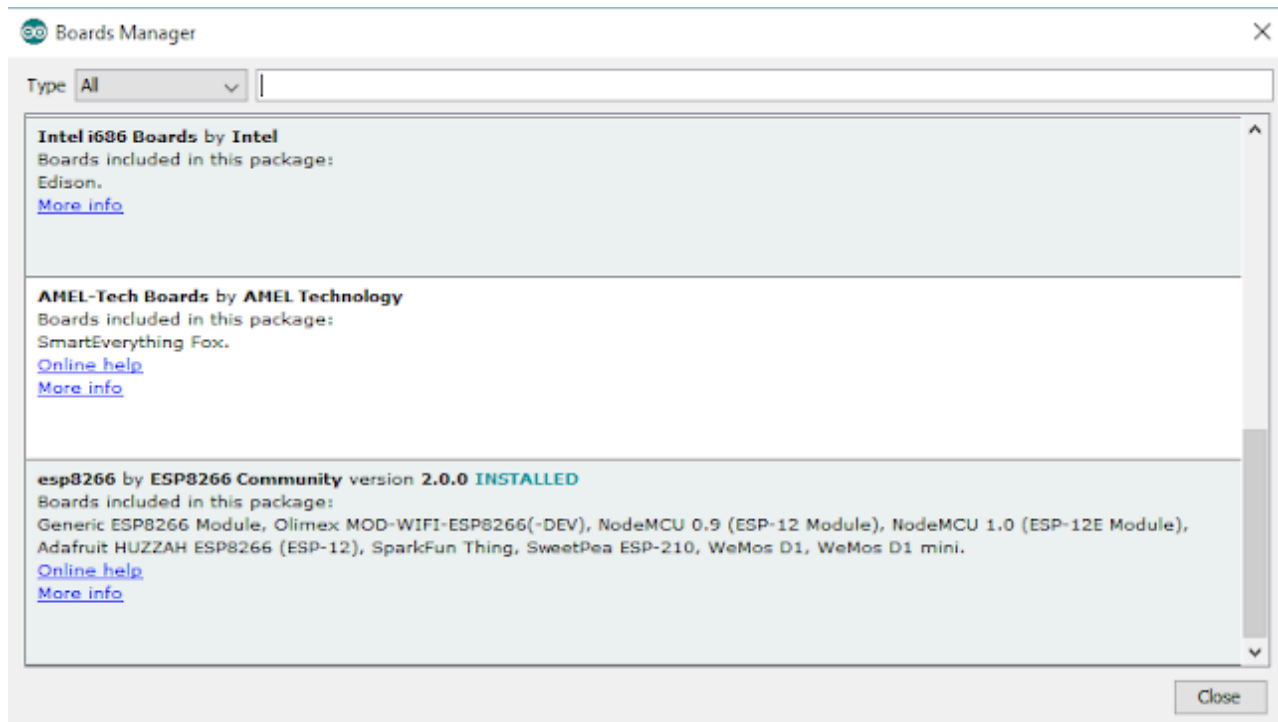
Boards Manager

Type All

**Intel i686 Boards** by **Intel**
Boards included in this package:
Edison.
More info

**AMEL-Tech Boards** by **AMEL Technology**
Boards included in this package:
SmartEverything Fox.
Online help
More info

**esp8266** by **ESP8266 Community** version **2.0.0** INSTALLED
Boards included in this package:
Generic ESP8266 Module, Olimex MOD-WIFI-ESP8266(-DEV), NodeMCU 0.9 (ESP-12 Module), NodeMCU 1.0 (ESP-12E Module), Adafruit HUZZAH ESP8266 (ESP-12), SparkFun Thing, SweetPea ESP-210, WeMos D1, WeMos D1 mini.
Online help
More info

Close